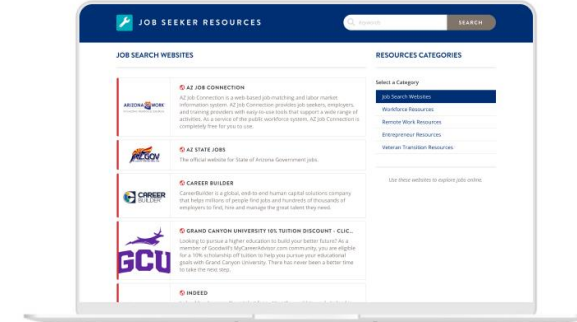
JOB SEEKER RESOURCES

Keyword

SEARCH

JOB SEARCH WEBSITES

ARIZONA@WORK

AZ JOB CONNECTION

AZ Job Connection is a web-based job matching and labor market information system. AZ Job Connection provides job seekers, employers, and training providers with easy-to-use tools that support a wide range of activities. As a service of the public workforce system, AZ Job Connection's completely free for you to use.

AZGOV

AZ STATE JOBS

The official website for State of Arizona Government jobs.

CAREER BUILDER

CAREER BUILDER

CareerBuilder is a global, end-to-end human capital solutions company that helps millions of people find jobs and hundreds of thousands of employers to find, hire and manage the great talent they need.

GCU

GRAND CANYON UNIVERSITY 10% TUITION DISCOUNT - CLIC...

Looking to pursue a higher education to build your better future? As a member of Goodwill's MyCareerAdvisor.com community, you are eligible for a 10% scholarship off tuition to help you pursue your educational goals with Grand Canyon University. There has never been a better time to take the next step.

INDEED

RESOURCES CATEGORIES

Select a Category

Job Search Websites

Workforce Resources

Remote Work Resources

Entrepreneur Resources

Veteran Transition Resources

Use these websites to explore jobs online.